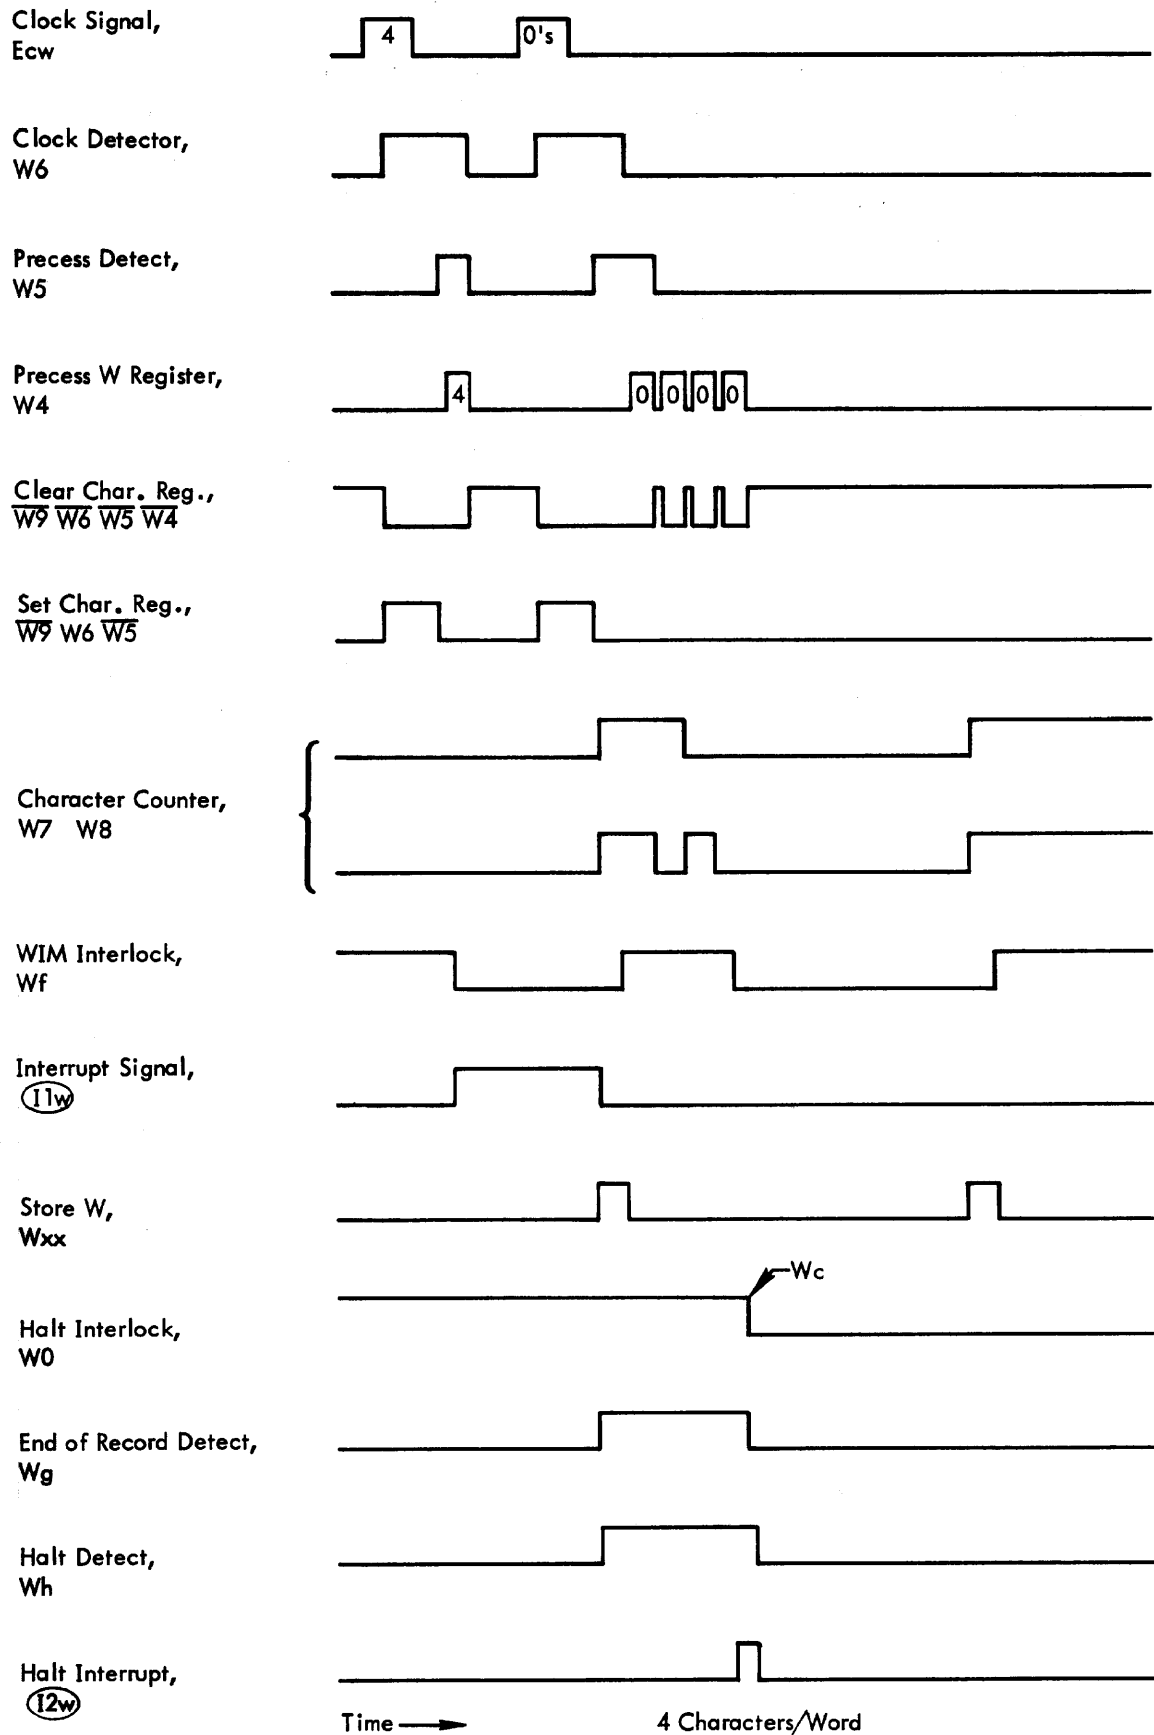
Clock Signal,
Ecw

4

0's

Clock Detector,
W6

Precess Detect,
W5

Precess W Register,
W4

4

0 0 0 0

Clear Char. Reg.,
$\overline{W9}$ $\overline{W6}$ $\overline{W5}$ $\overline{W4}$

Set Char. Reg.,
$\overline{W9}$ W6 $\overline{W5}$

Character Counter,
W7 W8

WIM Interlock,
Wf

Interrupt Signal,
11w

Store W,
Wxx

Wc

Halt Interlock,
W0

End of Record Detect,
Wg

Halt Detect,
Wh

Halt Interrupt,
12w

Time

4 Characters/Word